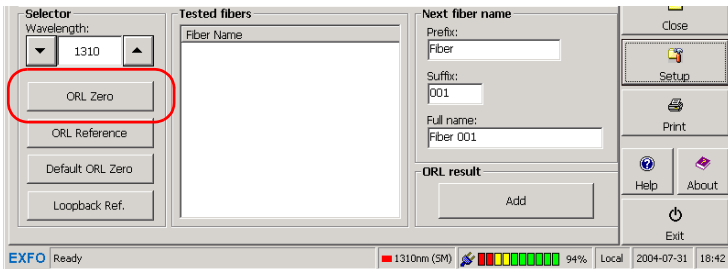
Selector
Wavelength:
1310
ORL Zero
ORL Reference
Default ORL Zero
Loopback Ref.

Tested fibers
Fiber Name

Next fiber name
Prefix:
Fiber
Suffix:
001
Full name:
Fiber 001

ORL result
Add

Close
Setup
Print
Help
About
Exit

EXFO Ready 1310nm (SM) 94% Local 2004-07-31 18:42